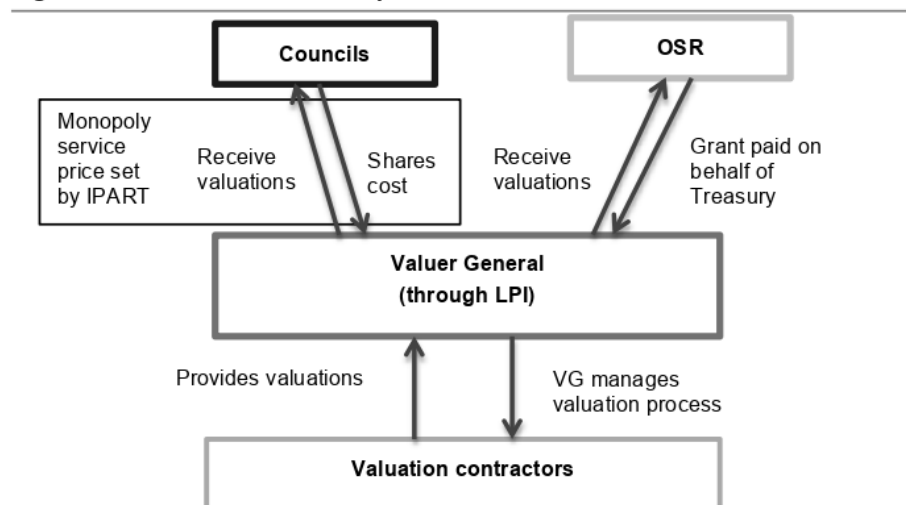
Councils

OSR

Monopoly service price set by IPART

Receive valuations

Shares cost

Receive valuations

Grant paid on behalf of Treasury

Valuer General
(through LPI)

Provides valuations

VG manages valuation process

Valuation contractors